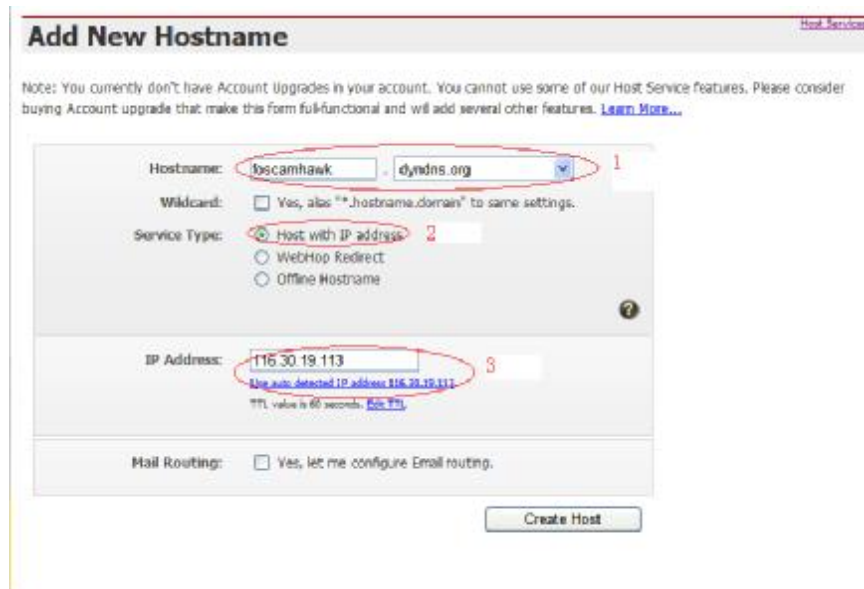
Add New Hostname

Host Services

Note: You currently don't have Account Upgrades in your account. You cannot use some of our Host Service features. Please consider buying Account upgrade that make this form full-functional and will add several other features. Learn More...

Hostname: foscamhawk . dyndns.org 1

Wildcard: Yes, alias "*.hostname.domain" to same settings.

Service Type: Host with IP address 2
WebHop Redirect
Offline Hostname

IP Address: 116.30.19.113 3
Use auto detected IP address 116.30.19.113
TTL value is 60 seconds. Edit TTL

Mail Routing: Yes, let me configure Email routing.

Create Host